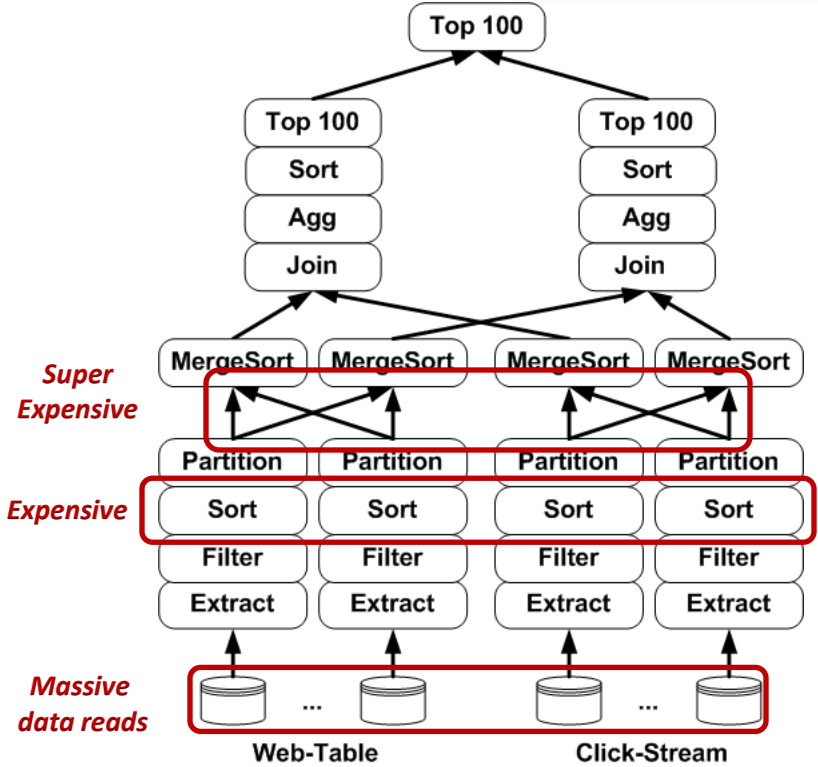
Top 100

Top 100
Sort
Agg
Join

Top 100
Sort
Agg
Join

MergeSort MergeSort MergeSort MergeSort

Super Expensive

Partition Partition Partition Partition

Expensive

Sort Sort Sort Sort

Filter Filter Filter Filter

Extract Extract Extract Extract

Massive data reads

...
...

Web-Table
Click-Stream